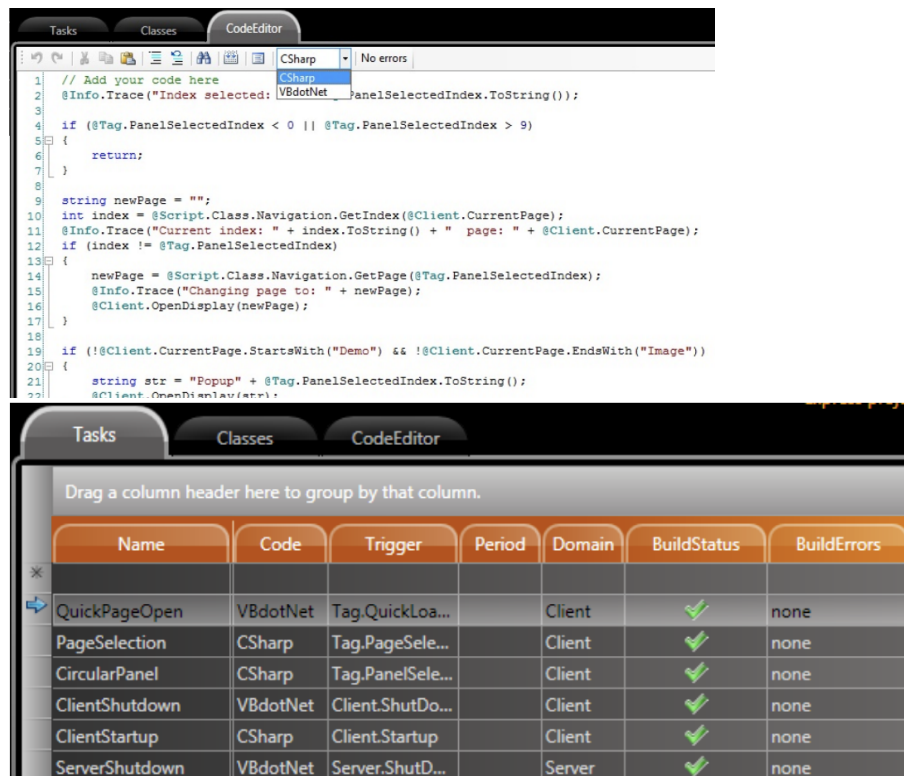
Tasks Classes CodeEditor

CSharp | No errors

CSharp
VBdotNet

1 // Add your code here
2 @Info.Trace("Index selected: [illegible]PanelSelectedIndex.ToString());
3
4 if (@Tag.PanelSelectedIndex < 0 || @Tag.PanelSelectedIndex > 9)
5 {
6 return;
7 }
8
9 string newPage = "";
10 int index = @Script.Class.Navigation.GetIndex(@Client.CurrentPage);
11 @Info.Trace("Current index: " + index.ToString() + " page: " + @Client.CurrentPage);
12 if (index != @Tag.PanelSelectedIndex)
13 {
14 newPage = @Script.Class.Navigation.GetPage(@Tag.PanelSelectedIndex);
15 @Info.Trace("Changing page to: " + newPage);
16 @Client.OpenDisplay(newPage);
17 }
18
19 if (!@Client.CurrentPage.StartsWith("Demo") && !@Client.CurrentPage.EndsWith("Image"))
20 {
21 string str = "Popup" + @Tag.PanelSelectedIndex.ToString();
22 @Client.OpenDisplay(str);

Tasks Classes CodeEditor

Drag a column header here to group by that column.

| Name | Code | Trigger | Period | Domain | BuildStatus | BuildErrors |
|---|---|---|---|---|---|---|
| | | | | | | |
| QuickPageOpen | VBdotNet | Tag.QuickLoa... | | Client | | none |
| PageSelection | CSharp | Tag.PageSele... | | Client | | none |
| CircularPanel | CSharp | Tag.PanelSele... | | Client | | none |
| ClientShutdown | VBdotNet | Client.ShutDo... | | Client | | none |
| ClientStartup | CSharp | Client.Startup | | Client | | none |
| ServerShutdown | VBdotNet | Server.ShutD... | | Server | | none |